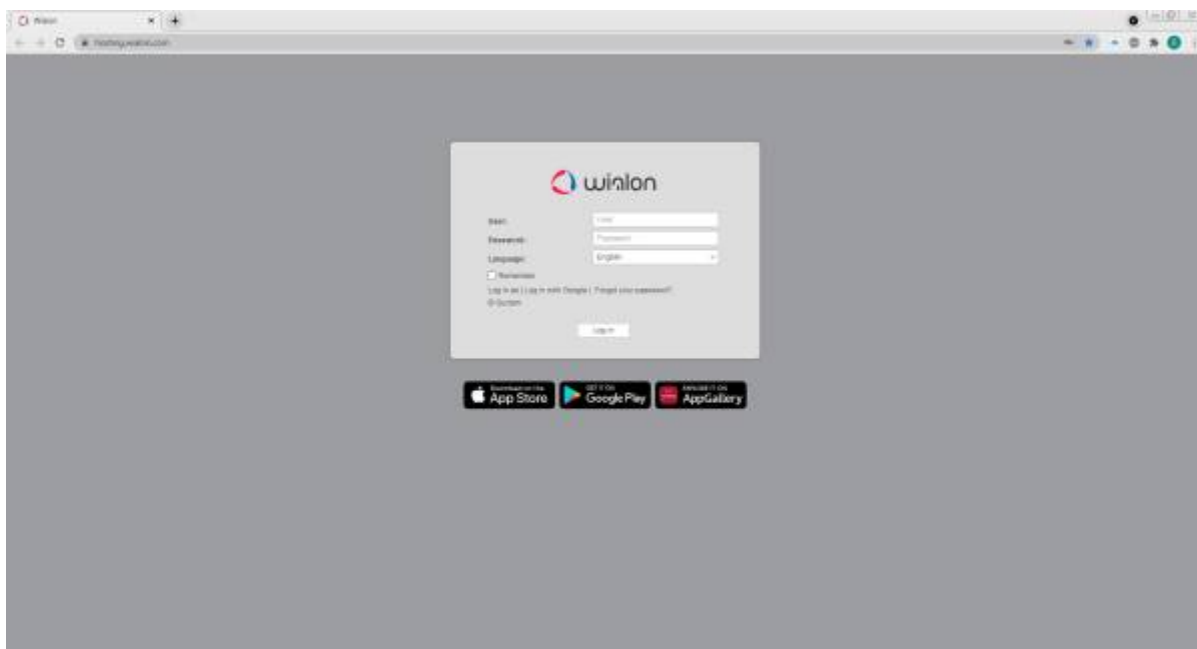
Wialon

hosting.wialon.com

wialon

User: User

Password: Password

Language: English

Remember

Log in as | Log in with Google | Forgot your password?

© Gurtam

Log in

Download on the App Store

GET IT ON Google Play

EXPLORE IT ON AppGallery